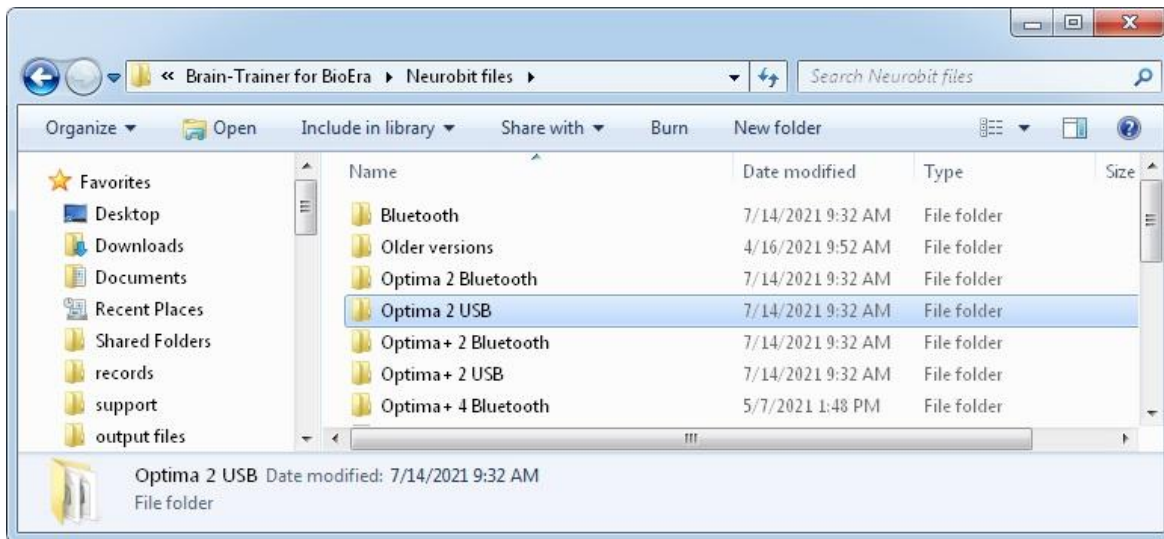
« Brain-Trainer for BioEra ▸ Neurobit files ▸

Search Neurobit files

Organize ▾ Open Include in library ▾ Share with ▾ Burn New folder

Favorites
Desktop
Downloads
Documents
Recent Places
Shared Folders
records
support
output files

| Name | Date modified | Type | Size |
|---|---|---|---|
| Bluetooth | 7/14/2021 9:32 AM | File folder | |
| Older versions | 4/16/2021 9:52 AM | File folder | |
| Optima 2 Bluetooth | 7/14/2021 9:32 AM | File folder | |
| Optima 2 USB | 7/14/2021 9:32 AM | File folder | |
| Optima+ 2 Bluetooth | 7/14/2021 9:32 AM | File folder | |
| Optima+ 2 USB | 7/14/2021 9:32 AM | File folder | |
| Optima+ 4 Bluetooth | 5/7/2021 1:48 PM | File folder | |

Optima 2 USB Date modified: 7/14/2021 9:32 AM
File folder